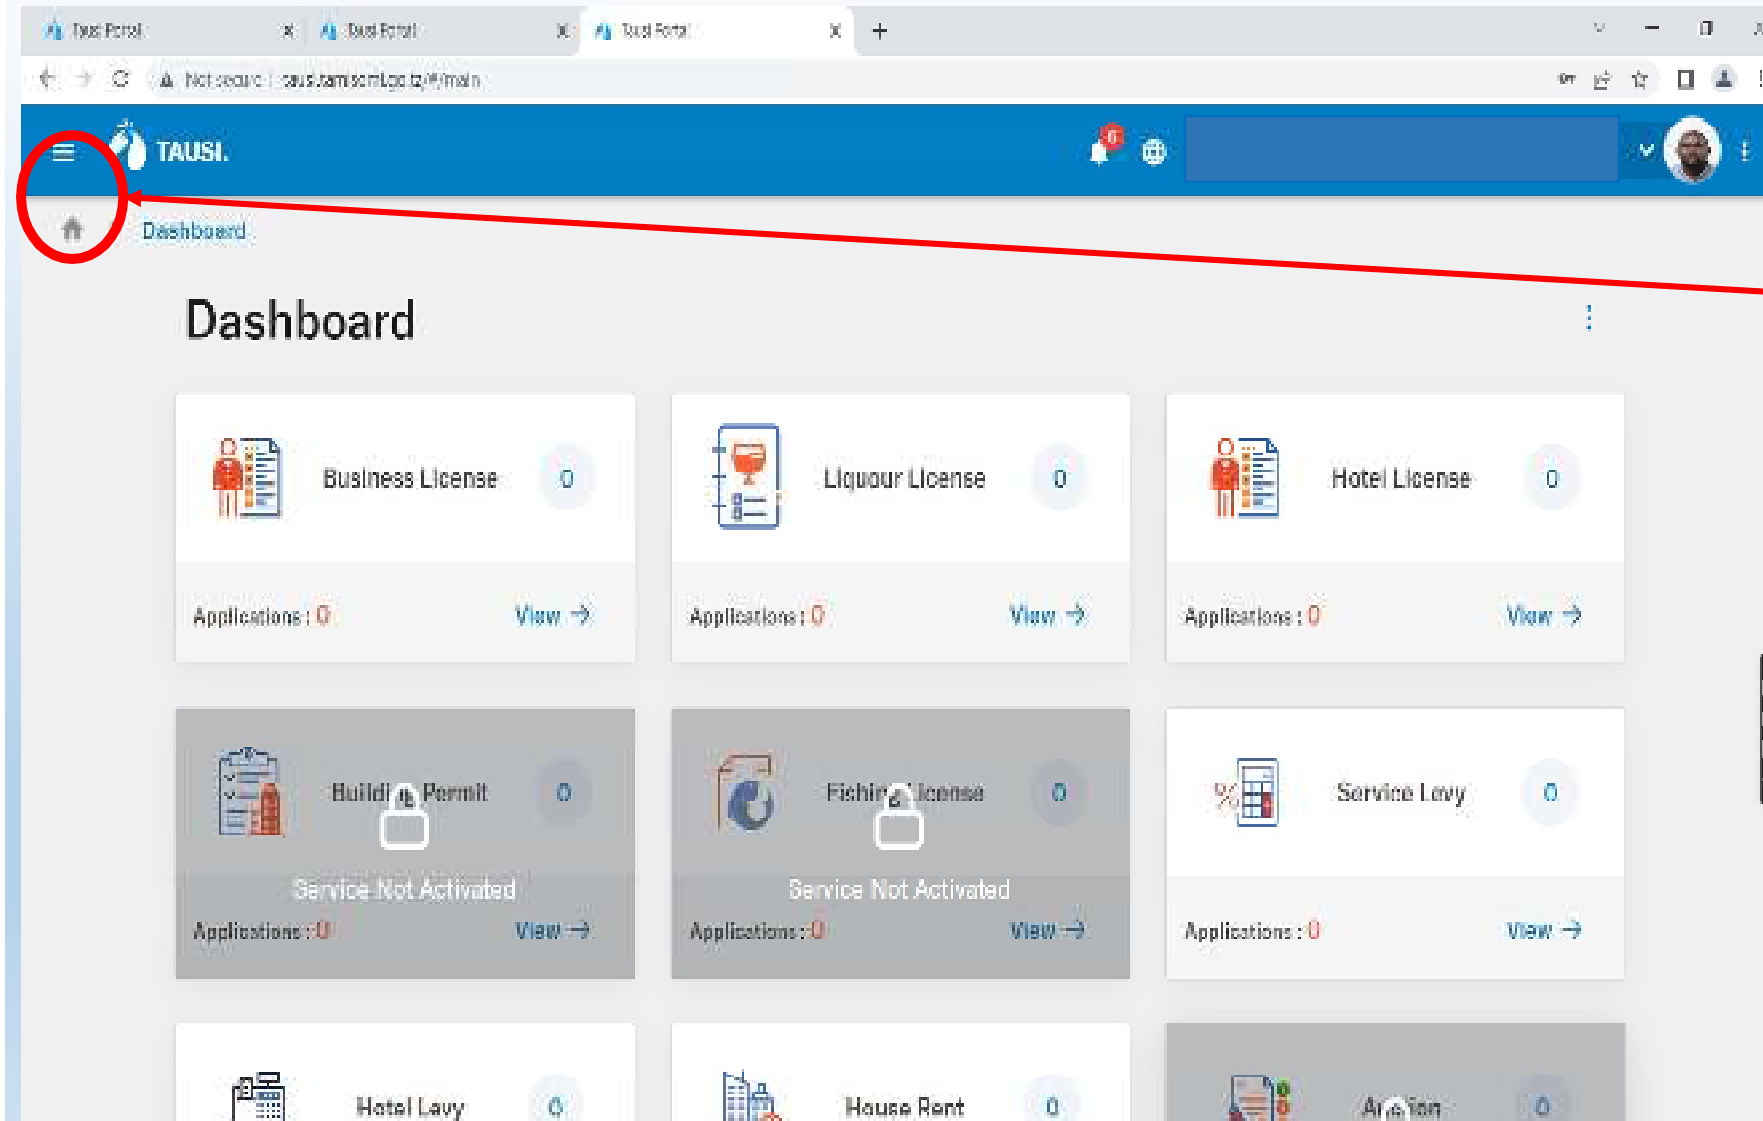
Tausi Portal
Tausi Portal
Tausi Portal
+
Not secure | tausi.tamisemi.go.tz/#/main

TAUSI.
0

Dashboard

Dashboard

Business License 0
Applications : 0 View →

Liquour License 0
Applications : 0 View →

Hotel License 0
Applications : 0 View →

Buildi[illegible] Permit 0
Service Not Activated
Applications : 0 View →

Fishin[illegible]icense 0
Service Not Activated
Applications : 0 View →

Service Levy 0
Applications : 0 View →

Hotel Levy 0

House Rent 0

A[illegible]ion 0